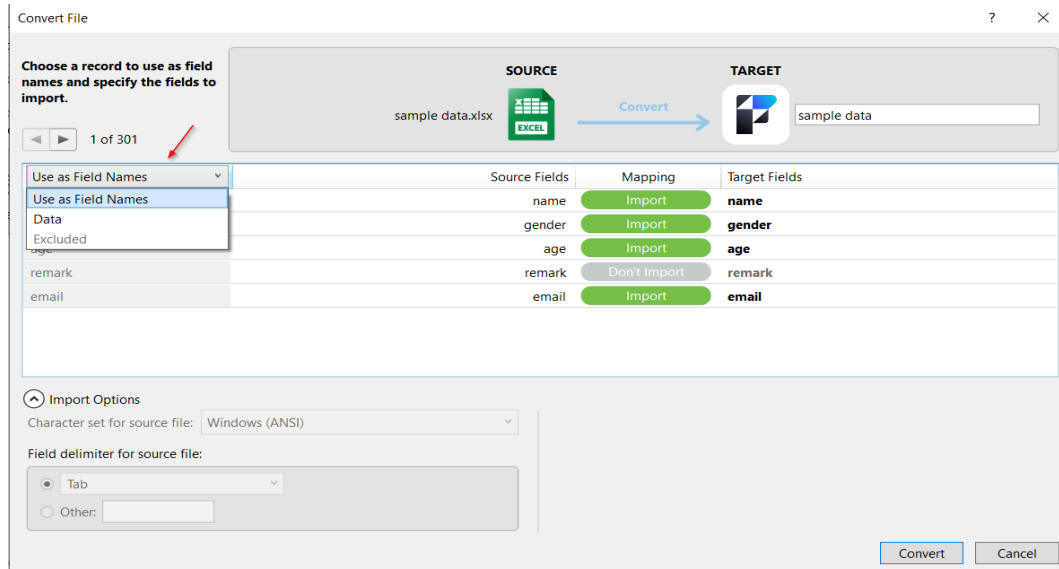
Convert File

?

Choose a record to use as field names and specify the fields to import.

1 of 301

SOURCE

sample data.xlsx

EXCEL

Convert

TARGET

sample data

| Use as Field Names | Source Fields | Mapping | Target Fields |
|---|---|---|---|
| Use as Field Names | name | Import | name |
| Data | gender | Import | gender |
| Excluded age | age | Import | age |
| remark | remark | Don't Import | remark |
| email | email | Import | email |

Import Options

Character set for source file: Windows (ANSI)

Field delimiter for source file:

Tab

Other:

Convert

Cancel